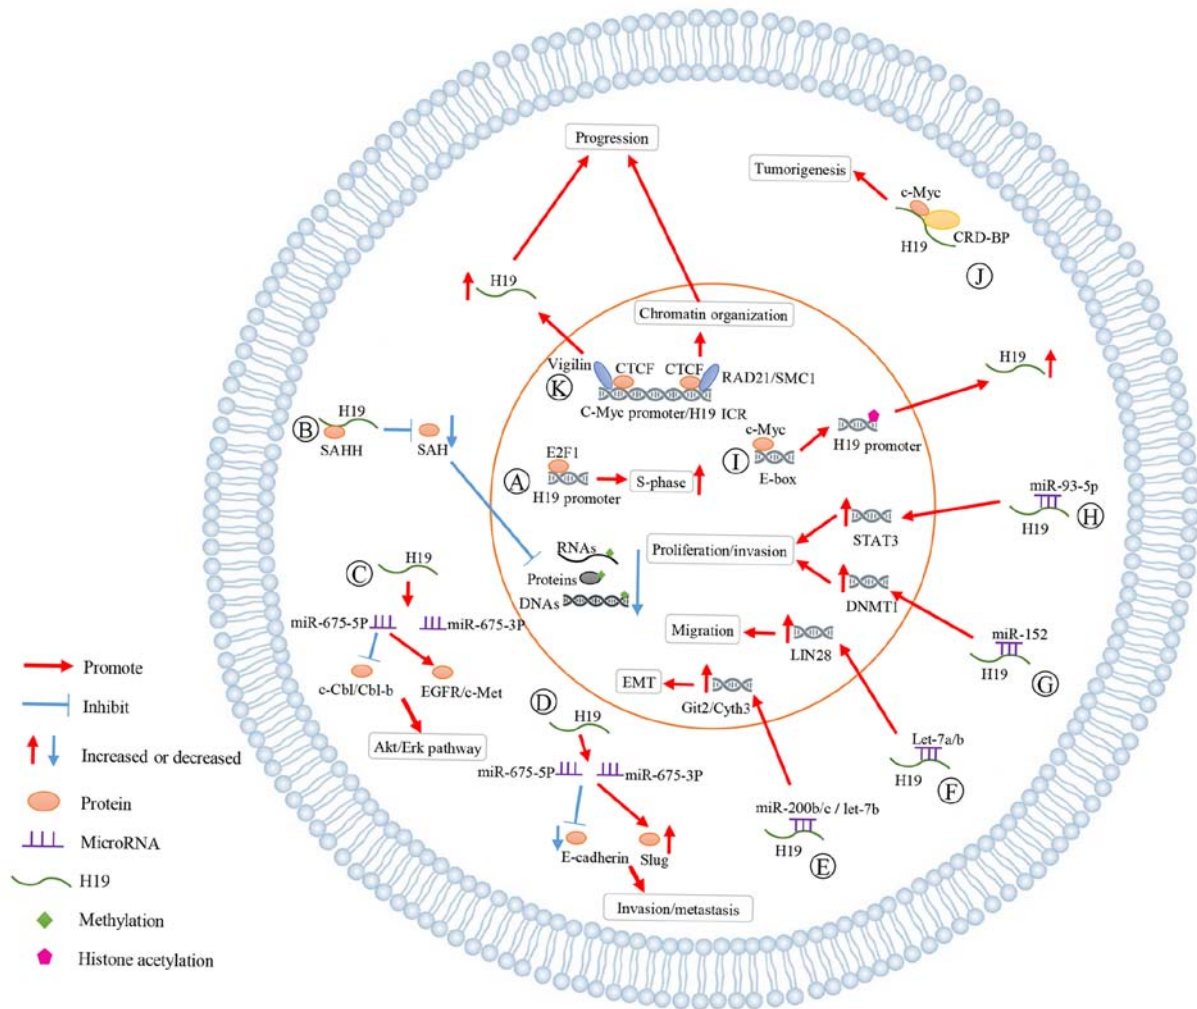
Progression

Tumorigenesis

c-Myc

CRD-BP

H19

J

H19

Chromatin organization

Vigilin

CTCF

CTCF

RAD21/SMC1

K

C-Myc promoter/H19 ICR

H19

H19

B

SAHH

SAH

c-Myc

H19 promoter

I

E-box

E2F1

A

H19 promoter

S-phase

miR-93-5p

H19

H

STAT3

Proliferation/invasion

RNAs

Proteins

DNAs

C

H19

miR-675-5P

miR-675-3P

c-Cbl/Cbl-b

EGFR/c-Met

Akt/Erk pathway

DNMT1

miR-152

H19

G

Migration

LIN28

EMT

Git2/Cyth3

D

H19

miR-675-5P

miR-675-3P

E-cadherin

Slug

Invasion/metastasis

miR-200b/c / let-7b

H19

E

Let-7a/b

H19

F

Promote

Inhibit

Increased or decreased

Protein

MicroRNA

H19

Methylation

Histone acetylation